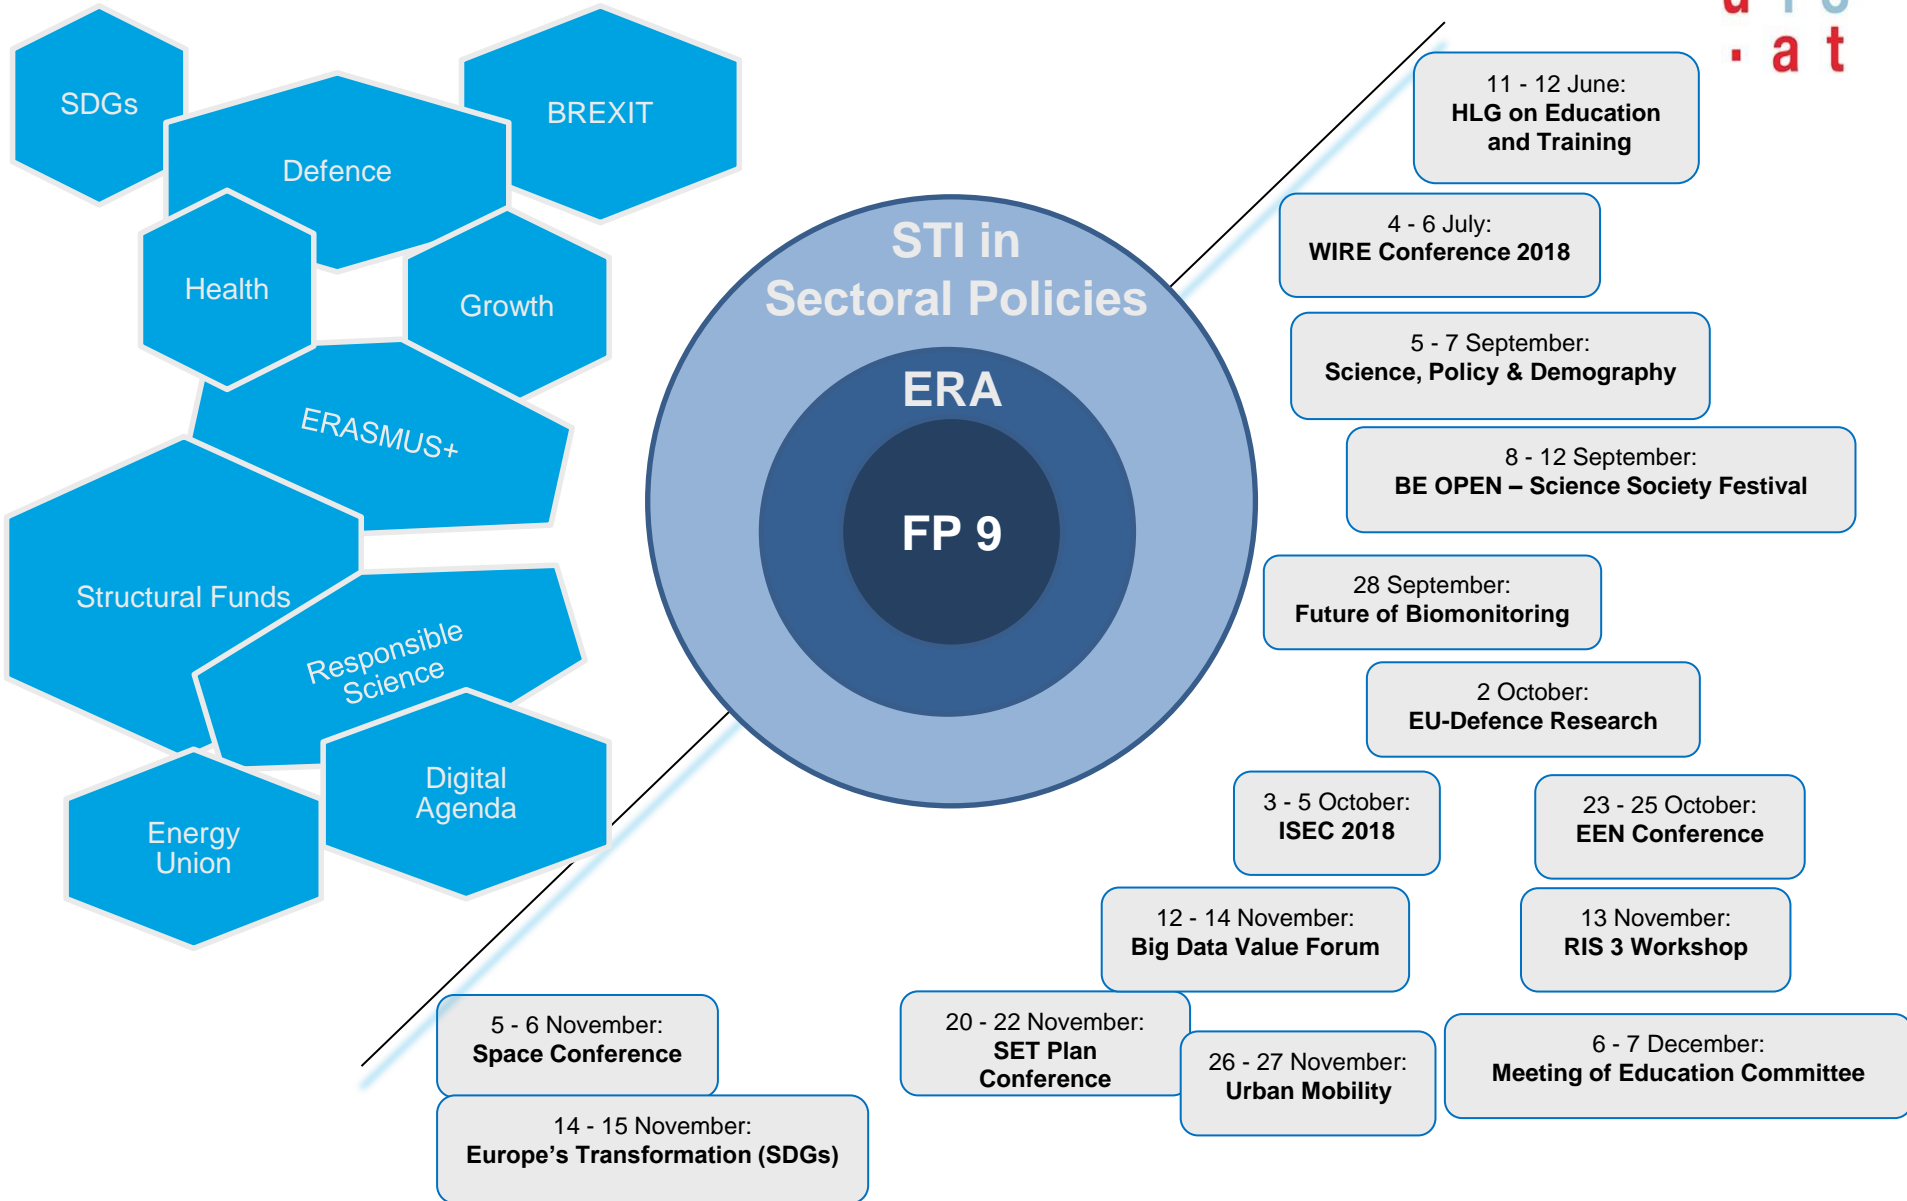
· a t

SDGs

BREXIT

Defence

Health

Growth

ERASMUS+

Structural Funds

Responsible Science

Digital Agenda

Energy Union

STI in Sectoral Policies

ERA

FP 9

11 - 12 June:
**HLG on Education and Training**

4 - 6 July:
**WIRE Conference 2018**

5 - 7 September:
**Science, Policy & Demography**

8 - 12 September:
**BE OPEN – Science Society Festival**

28 September:
**Future of Biomonitoring**

2 October:
**EU-Defence Research**

3 - 5 October:
**ISEC 2018**

23 - 25 October:
**EEN Conference**

12 - 14 November:
**Big Data Value Forum**

13 November:
**RIS 3 Workshop**

5 - 6 November:
**Space Conference**

20 - 22 November:
**SET Plan Conference**

26 - 27 November:
**Urban Mobility**

6 - 7 December:
**Meeting of Education Committee**

14 - 15 November:
**Europe's Transformation (SDGs)**